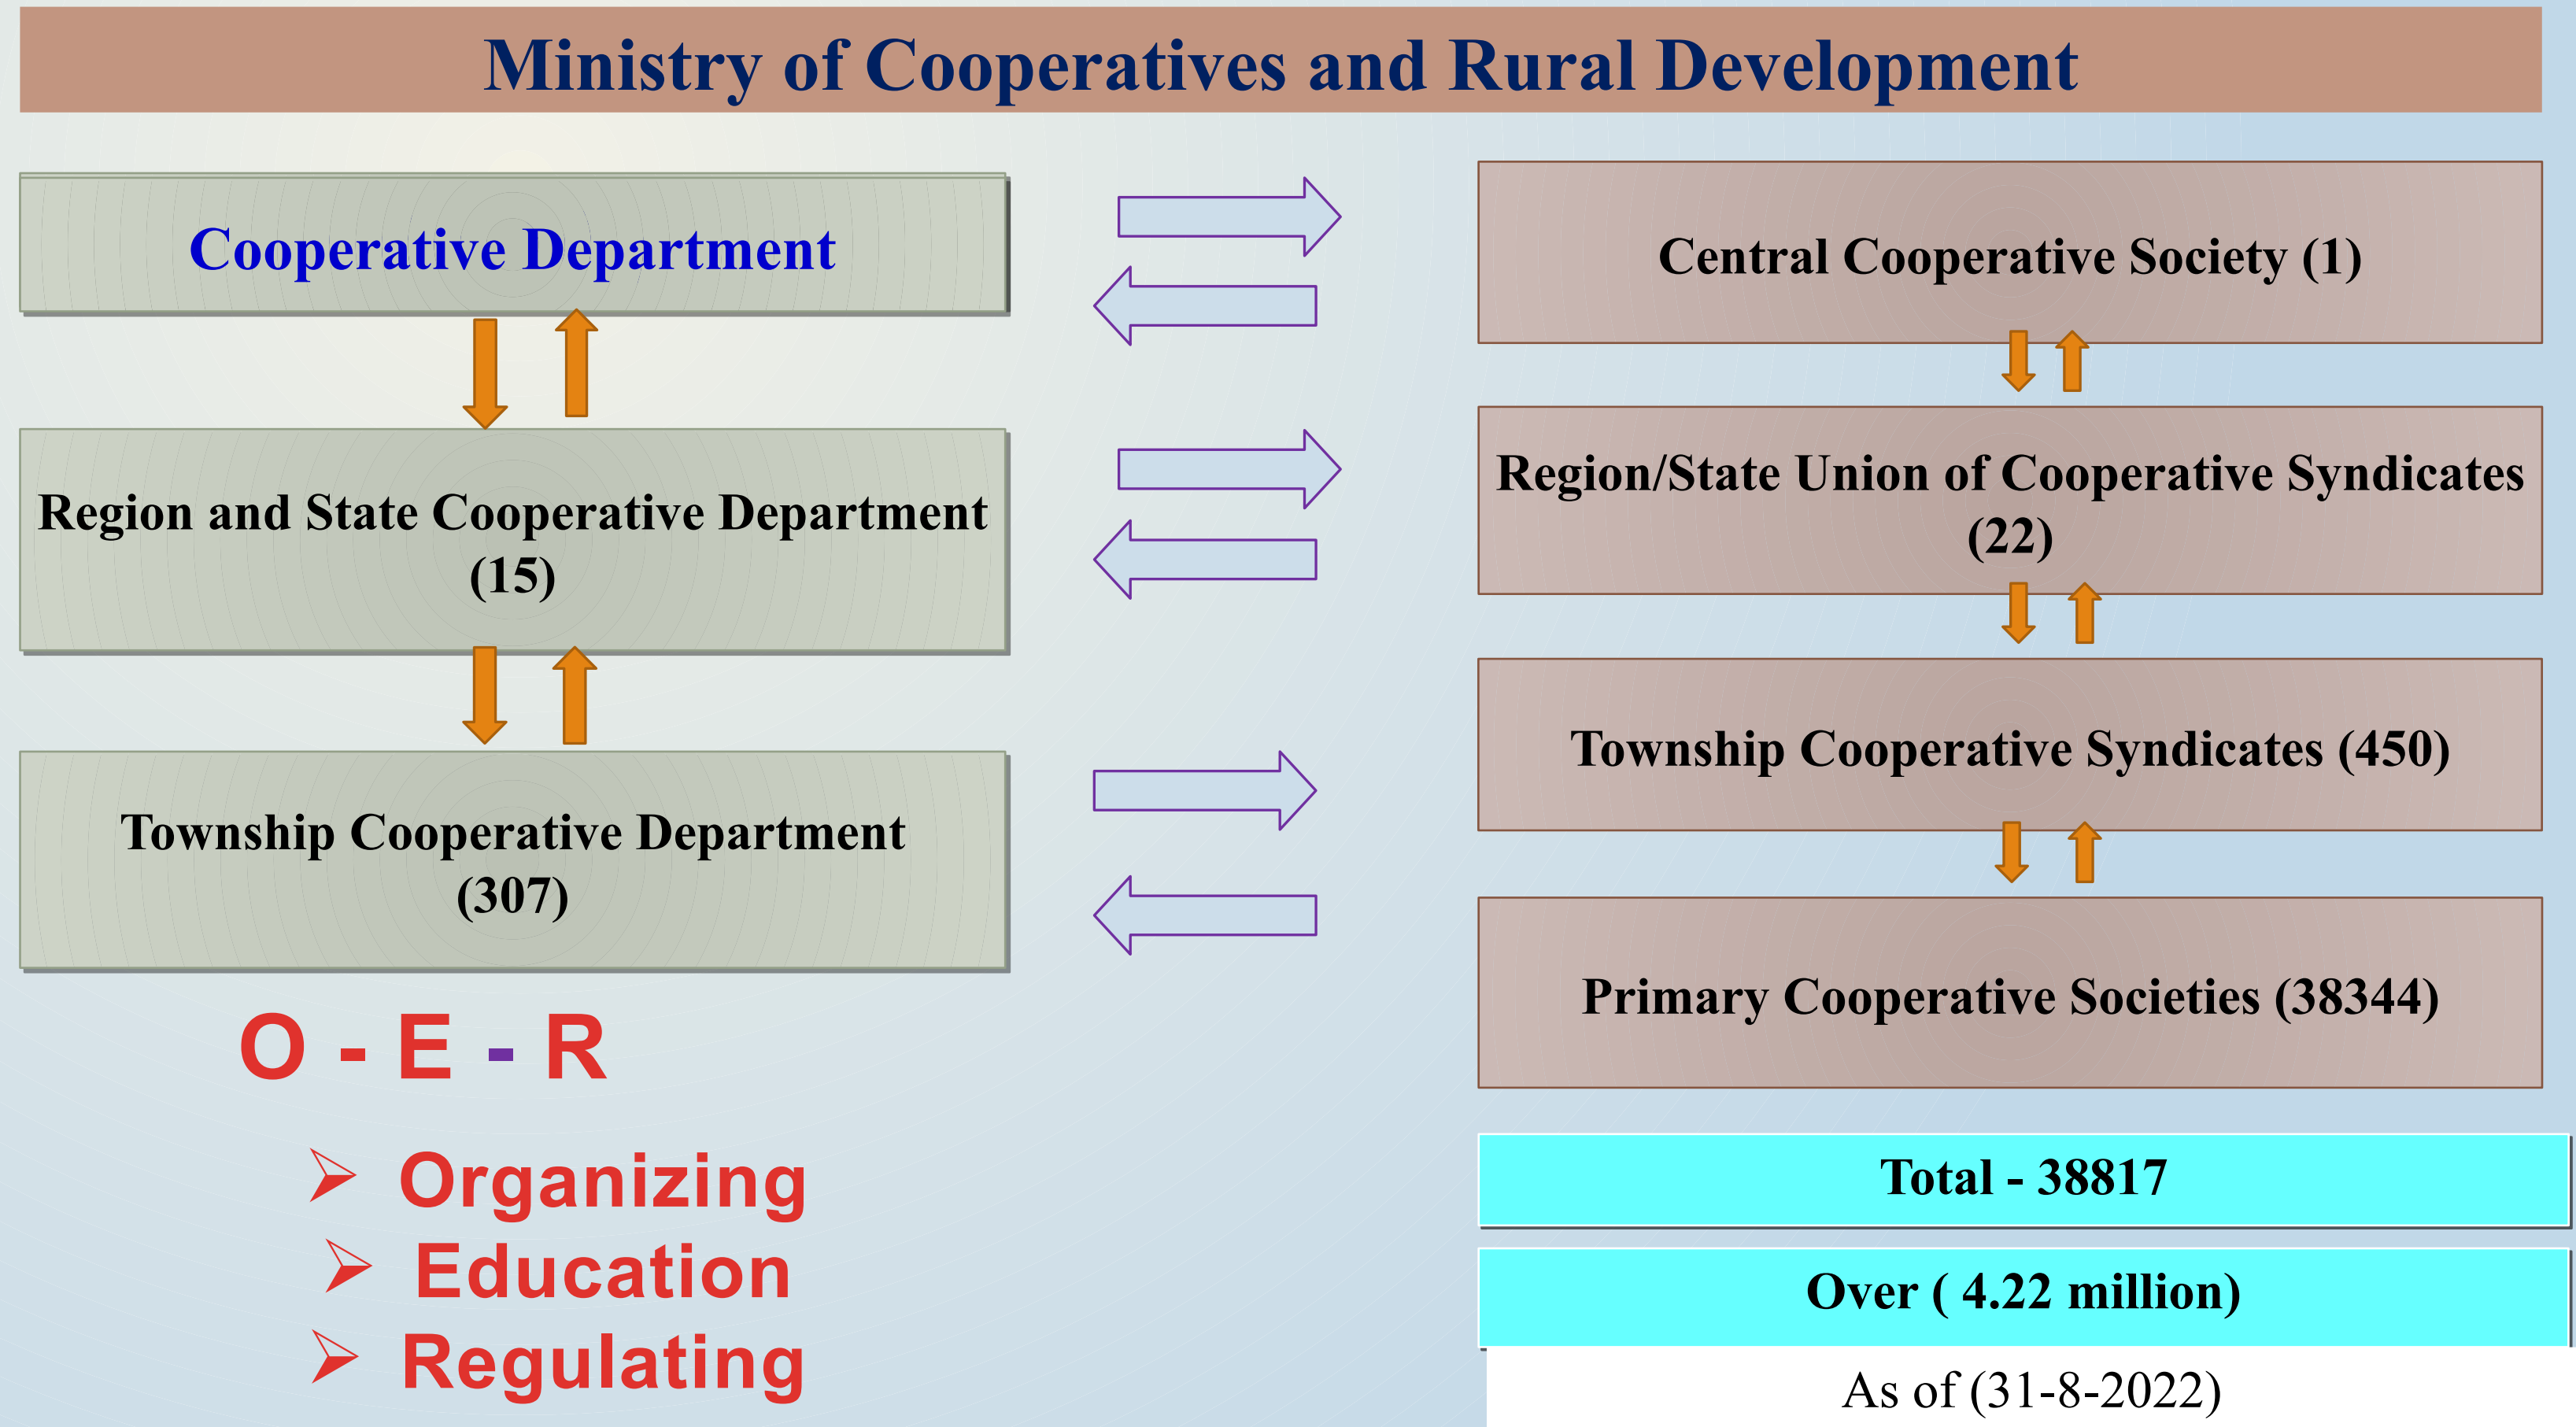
Ministry of Cooperatives and Rural Development

Cooperative Department

Region and State Cooperative Department (15)

Township Cooperative Department (307)

O - E - R

➢ Organizing
➢ Education
➢ Regulating

Central Cooperative Society (1)

Region/State Union of Cooperative Syndicates (22)

Township Cooperative Syndicates (450)

Primary Cooperative Societies (38344)

Total - 38817

Over ( 4.22 million)

As of (31-8-2022)